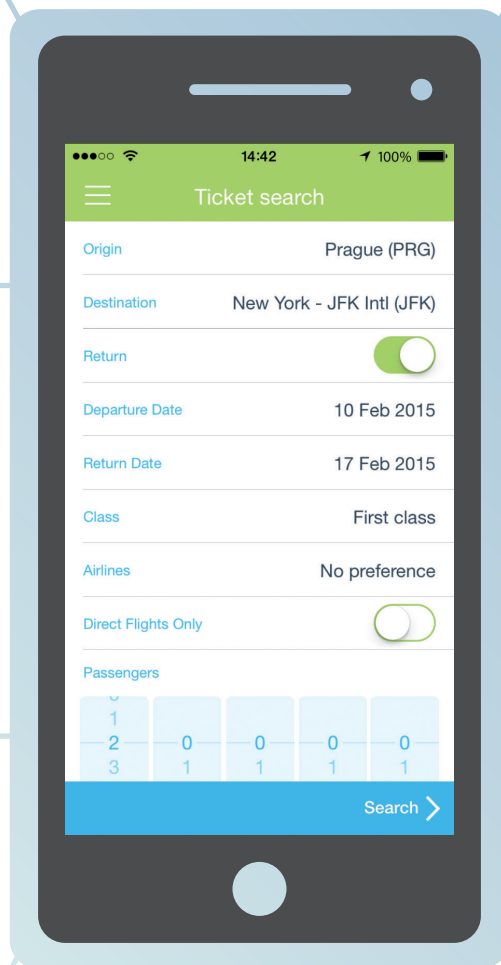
14:42
100%

Ticket search

Origin Prague (PRG)

Destination New York - JFK Intl (JFK)

Return

Departure Date 10 Feb 2015

Return Date 17 Feb 2015

Class First class

Airlines No preference

Direct Flights Only

Passengers

| 0 | | | | |
|---|---|---|---|---|
| 1 | | | | |
| 2 | 0 | 0 | 0 | 0 |
| 3 | 1 | 1 | 1 | 1 |

Search